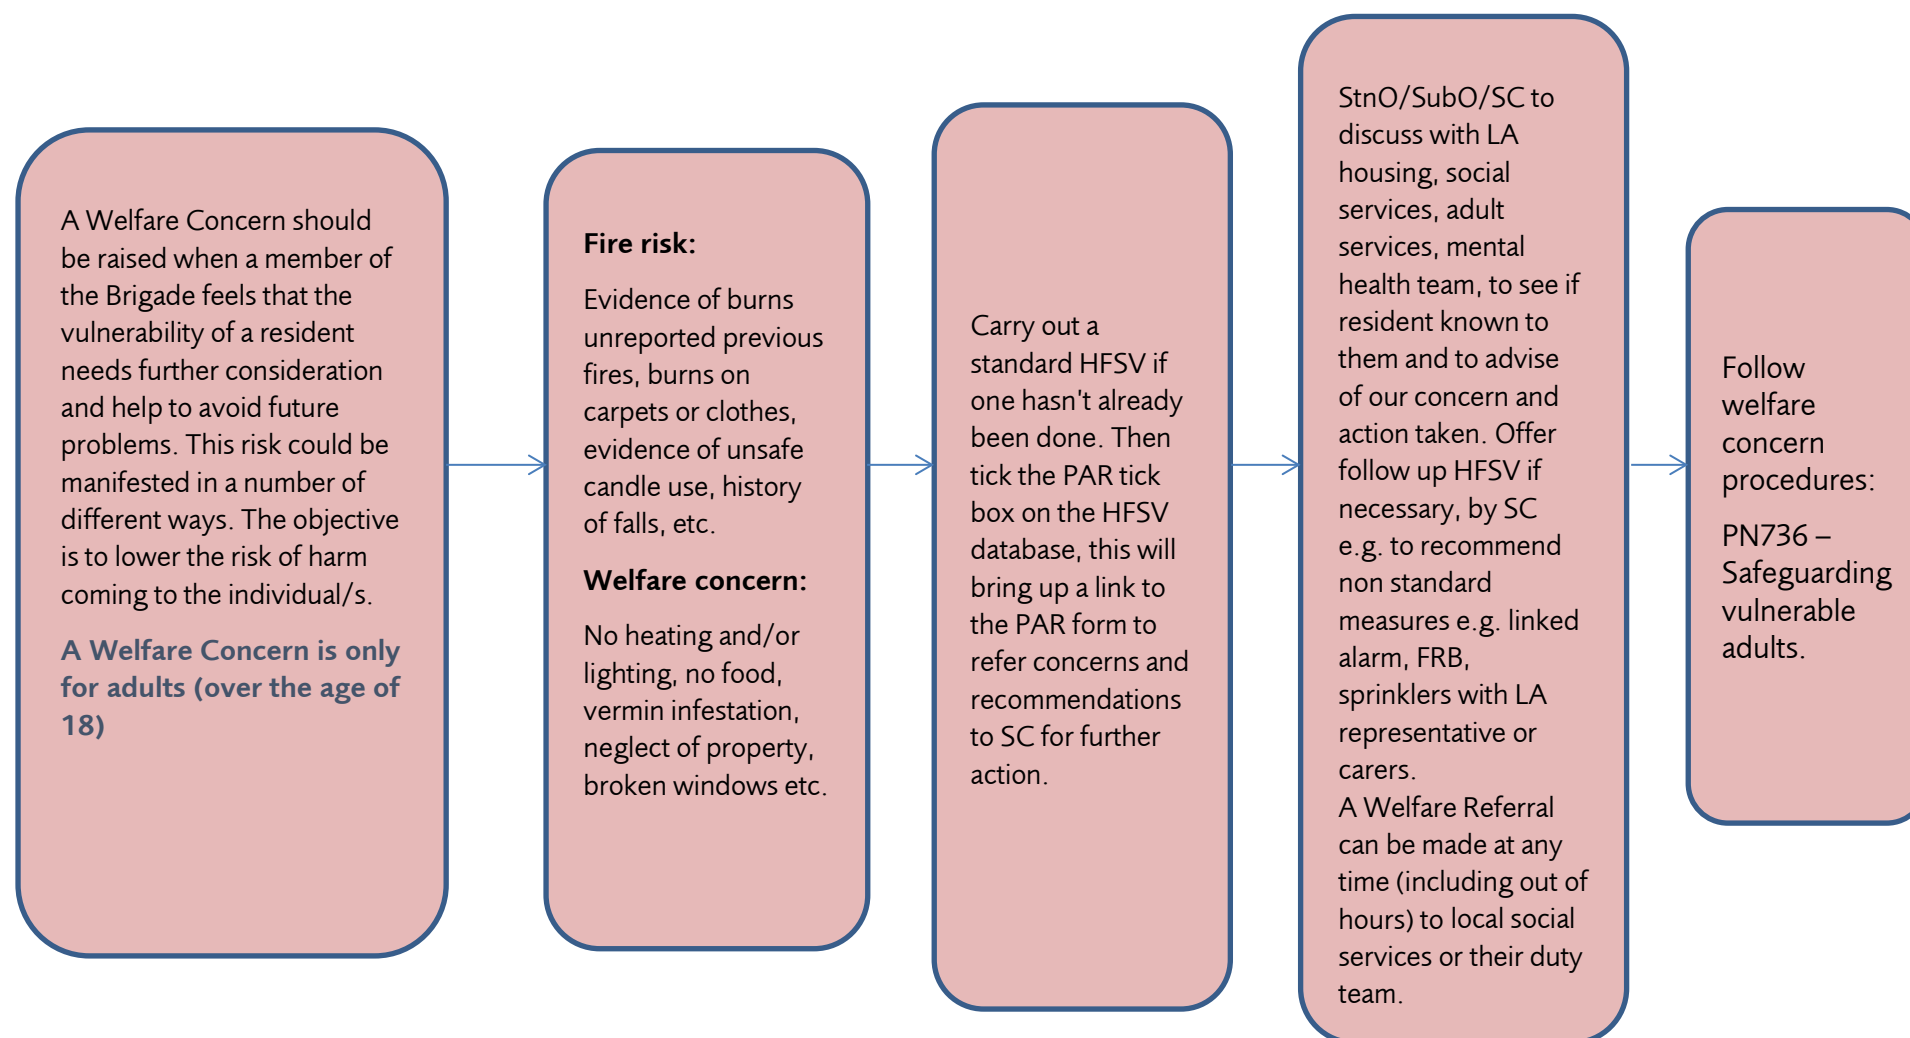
A Welfare Concern should be raised when a member of the Brigade feels that the vulnerability of a resident needs further consideration and help to avoid future problems. This risk could be manifested in a number of different ways. The objective is to lower the risk of harm coming to the individual/s.

A Welfare Concern is only for adults (over the age of 18)

Fire risk:

Evidence of burns unreported previous fires, burns on carpets or clothes, evidence of unsafe candle use, history of falls, etc.

Welfare concern:

No heating and/or lighting, no food, vermin infestation, neglect of property, broken windows etc.

Carry out a standard HFSV if one hasn't already been done. Then tick the PAR tick box on the HFSV database, this will bring up a link to the PAR form to refer concerns and recommendations to SC for further action.

StnO/SubO/SC to discuss with LA housing, social services, adult services, mental health team, to see if resident known to them and to advise of our concern and action taken. Offer follow up HFSV if necessary, by SC e.g. to recommend non standard measures e.g. linked alarm, FRB, sprinklers with LA representative or carers.
A Welfare Referral can be made at any time (including out of hours) to local social services or their duty team.

Follow welfare concern procedures:

PN736 – Safeguarding vulnerable adults.